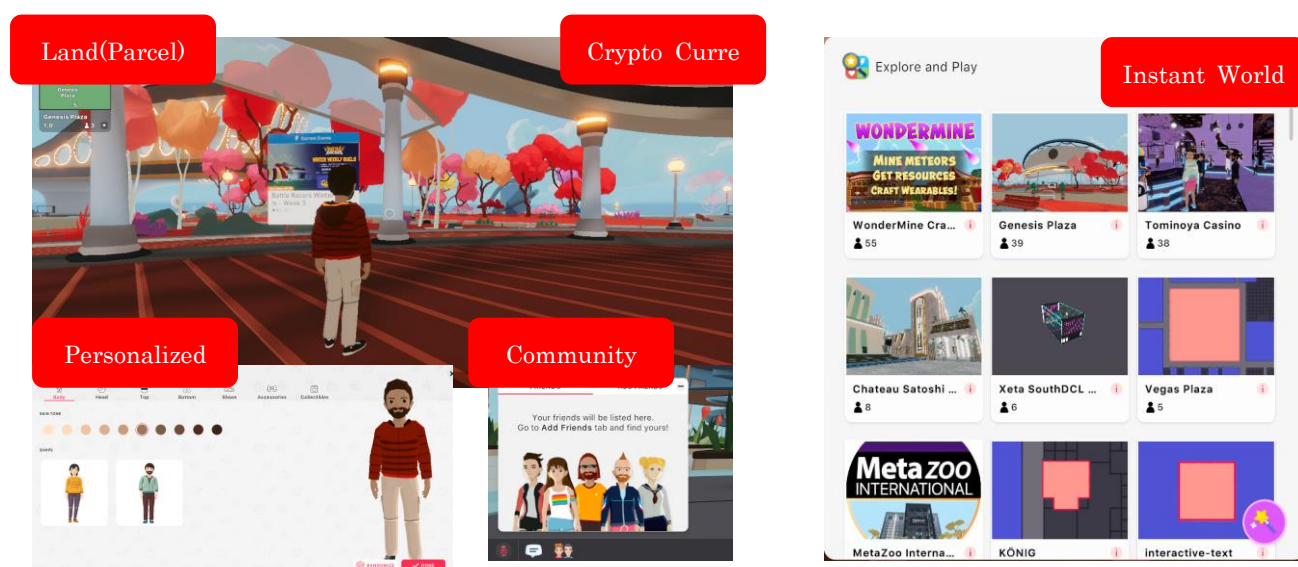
Land(Parcel)

Crypto Curre

Genesis Plaza

Genesis Plaza

Battle Racers Weekly - Week 3

Personalized

Body Head Top Bottom Shoes Accessories Collectibles

SKIN TONE

SHAPE

RANDOMIZE DONE

Community

FRIENDS ADD FRIENDS

Your friends will be listed here. Go to Add Friends tab and find yours!

Explore and Play

Instant World

WONDERMINE MINE METEORS GET RESOURCES CRAFT WEARABLES!

WonderMine Cra...
55

Genesis Plaza
39

Tominoya Casino
38

Chateau Satoshi ...
8

Xeta SouthDCL ...
6

Vegas Plaza
5

Metazoo INTERNATIONAL

MetaZoo Interna...

KÖNIG

interactive-text